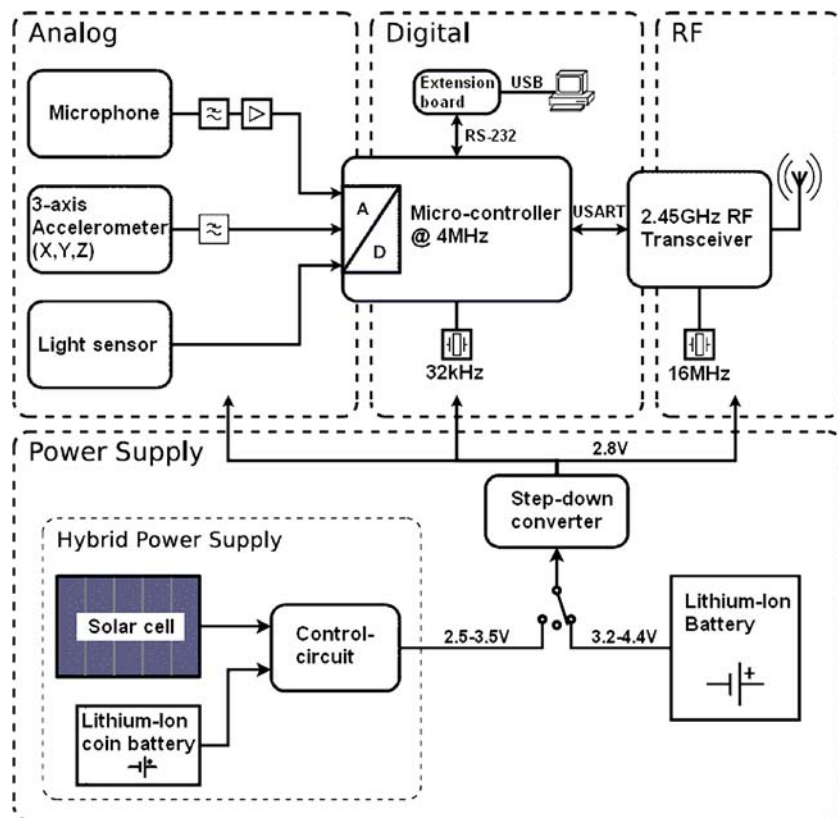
Analog

Digital

RF

Extension board

USB

RS-232

Microphone

3-axis Accelerometer (X,Y,Z)

A

D

Micro-controller @ 4MHz

USART

2.45GHz RF Transceiver

Light sensor

32kHz

16MHz

Power Supply

2.8V

Step-down converter

Hybrid Power Supply

Solar cell

Control-circuit

2.5-3.5V

3.2-4.4V

Lithium-Ion Battery

Lithium-Ion coin battery